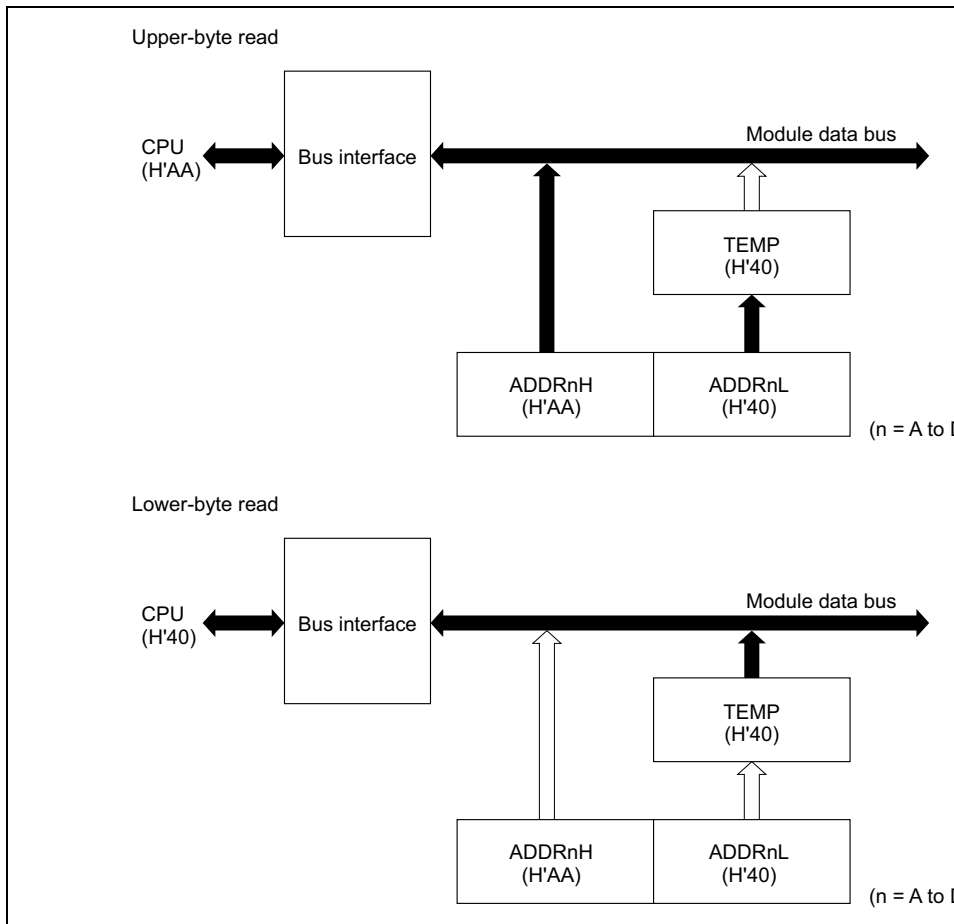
Upper-byte read

CPU
(H'AA)

Bus interface

Module data bus

TEMP
(H'40)

ADDRnH
(H'AA)

ADDRnL
(H'40)

(n = A to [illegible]

Lower-byte read

CPU
(H'40)

Bus interface

Module data bus

TEMP
(H'40)

ADDRnH
(H'AA)

ADDRnL
(H'40)

(n = A to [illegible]